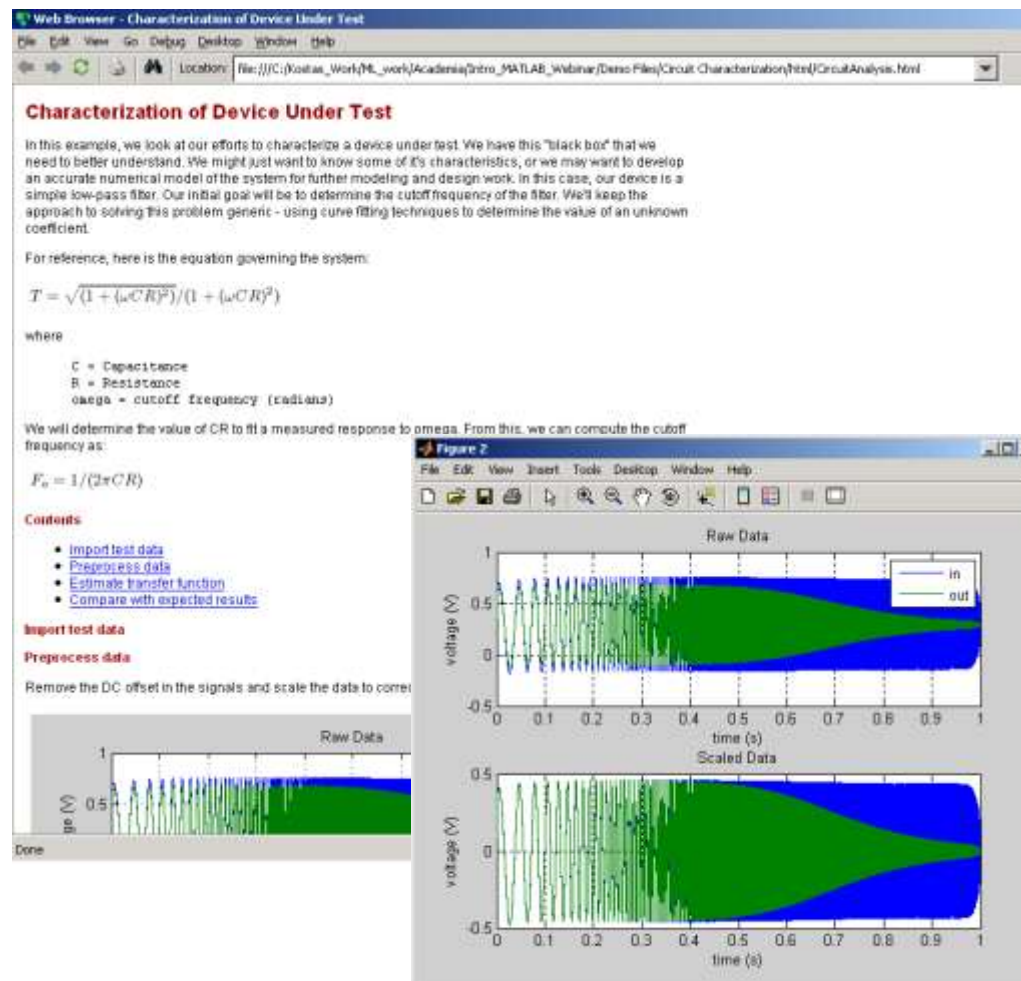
Web Browser - Characterization of Device Under Test

File Edit View Go Debug Desktop Window Help

Location: file:///C:/Kostas_Work/ML_work/Academia/Intro_MATLAB_Webinar/Demo Files/Circuit Characterization/html/CircuitAnalysis.html

Characterization of Device Under Test

In this example, we look at our efforts to characterize a device under test. We have this "black box" that we need to better understand. We might just want to know some of it's characteristics, or we may want to develop an accurate numerical model of the system for further modeling and design work. In this case, our device is a simple low-pass filter. Our initial goal will be to determine the cutoff frequency of the filter. We'll keep the approach to solving this problem generic - using curve fitting techniques to determine the value of an unknown coefficient.

For reference, here is the equation governing the system:

$T = \sqrt{(1+(\omega CR)^2)}/(1+(\omega CR)^2)$

where

C = Capacitance
R = Resistance
omega = cutoff frequency (radians)

We will determine the value of CR to fit a measured response to omega. From this, we can compute the cutoff frequency as:

$F_o = 1/(2\pi CR)$

Contents

- Import test data
- Preprocess data
- Estimate transfer function
- Compare with expected results

Import test data

Preprocess data

Remove the DC offset in the signals and scale the data to corre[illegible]

Raw Data
1
0.5
ge (V)

Done

Figure 2

File Edit View Insert Tools Desktop Window Help

Raw Data
in
out
voltage (V)
1
0.5
0
-0.5
0 0.1 0.2 0.3 0.4 0.5 0.6 0.7 0.8 0.9 1
time (s)

Scaled Data
voltage (V)
0.5
0
-0.5
0 0.1 0.2 0.3 0.4 0.5 0.6 0.7 0.8 0.9 1
time (s)